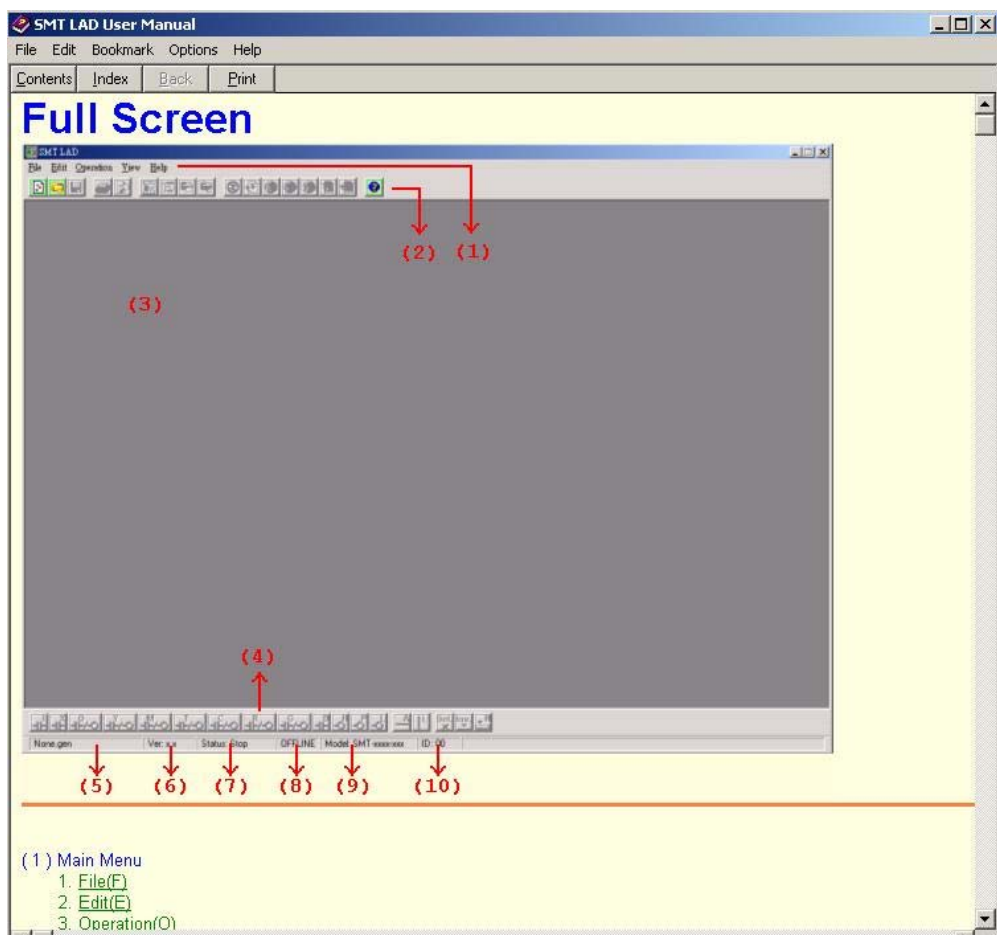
SMT LAD User Manual

File Edit Bookmark Options Help

Contents Index Back Print

Full Screen

SMT LAD

File Edit Operation View Help

(2) (1)

(3)

(4)

None.gen Ver: x.x Status: Stop OFFLINE Model: SMT-xxxx-xxx ID: 00

(5) (6) (7) (8) (9) (10)

( 1 ) Main Menu

1. File(F)
2. Edit(E)
3. Operation(O)